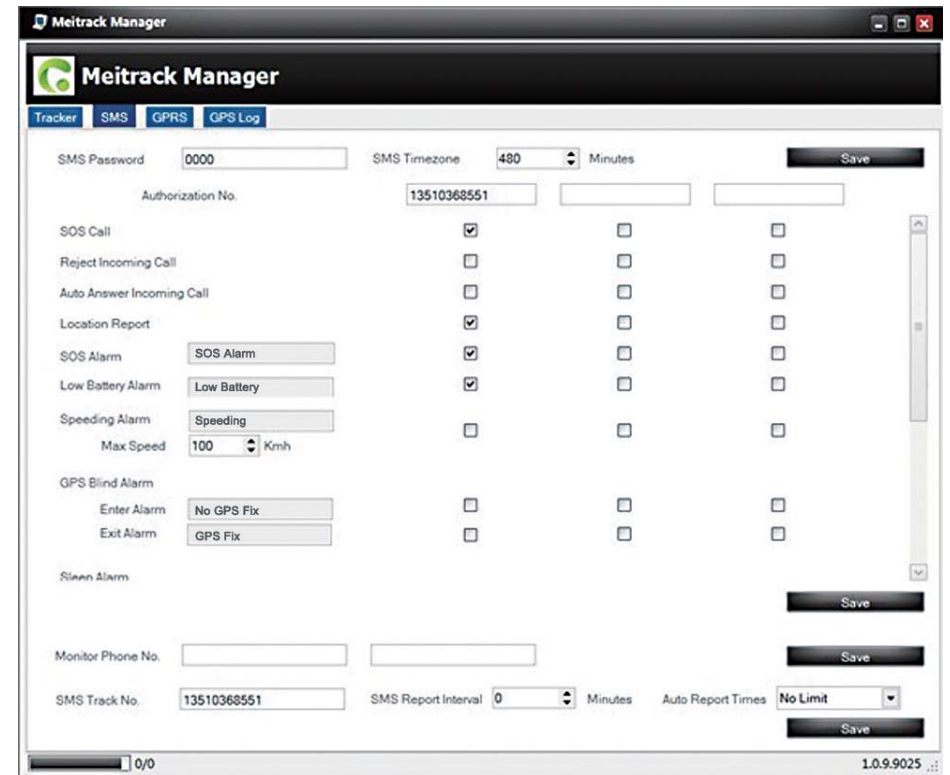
Meitrack Manager

Meitrack Manager

Tracker SMS GPRS GPS Log

SMS Password 0000 SMS Timezone 480 Minutes Save

Authorization No. 13510368551

SOS Call

Reject Incoming Call

Auto Answer Incoming Call

Location Report

SOS Alarm SOS Alarm

Low Battery Alarm Low Battery

Speeding Alarm Speeding

Max Speed 100 Kmh

GPS Blind Alarm

Enter Alarm No GPS Fix

Exit Alarm GPS Fix

Sleep Alarm

Save

Monitor Phone No. Save

SMS Track No. 13510368551 SMS Report Interval 0 Minutes Auto Report Times No Limit

Save

0/0

1.0.9.9025